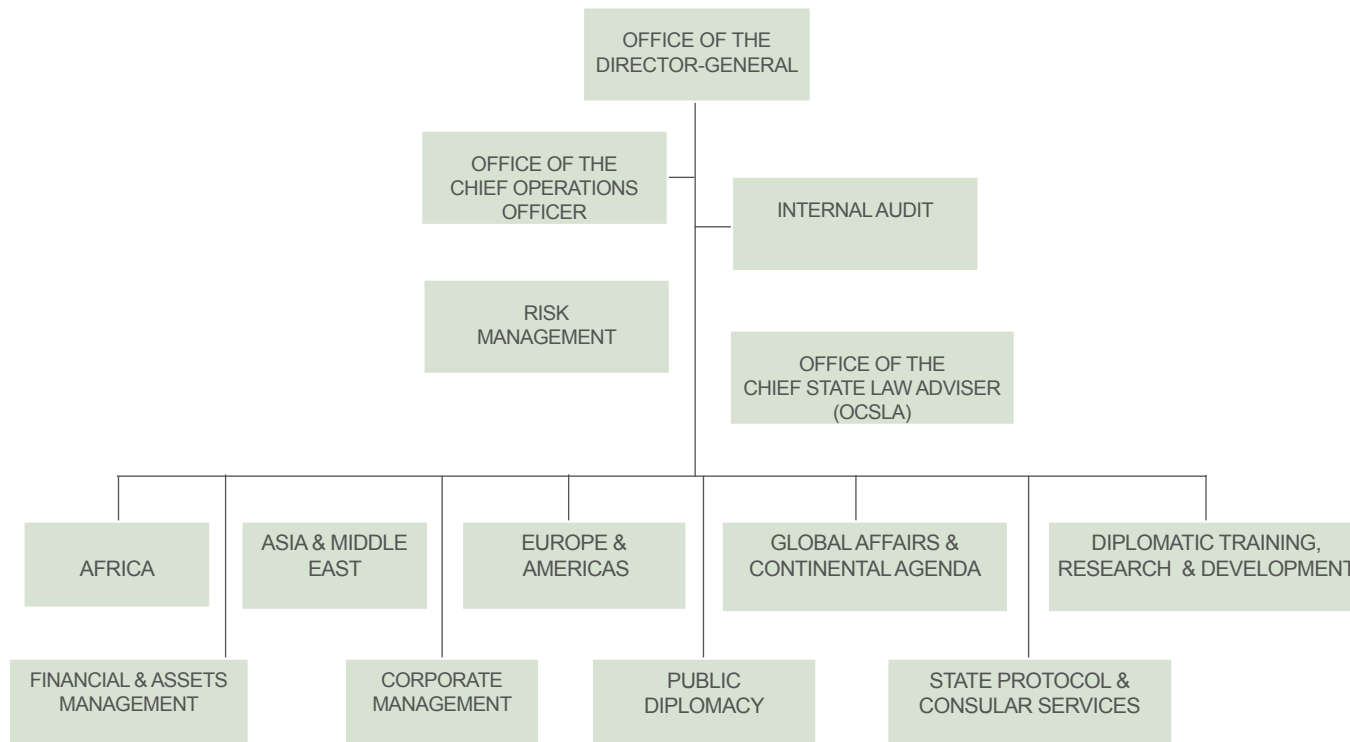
OFFICE OF THE DIRECTOR-GENERAL

OFFICE OF THE CHIEF OPERATIONS OFFICER

INTERNAL AUDIT

RISK MANAGEMENT

OFFICE OF THE CHIEF STATE LAW ADVISER (OCSLA)

AFRICA

ASIA & MIDDLE EAST

EUROPE & AMERICAS

GLOBAL AFFAIRS & CONTINENTAL AGENDA

DIPLOMATIC TRAINING, RESEARCH & DEVELOPMENT

FINANCIAL & ASSETS MANAGEMENT

CORPORATE MANAGEMENT

PUBLIC DIPLOMACY

STATE PROTOCOL & CONSULAR SERVICES